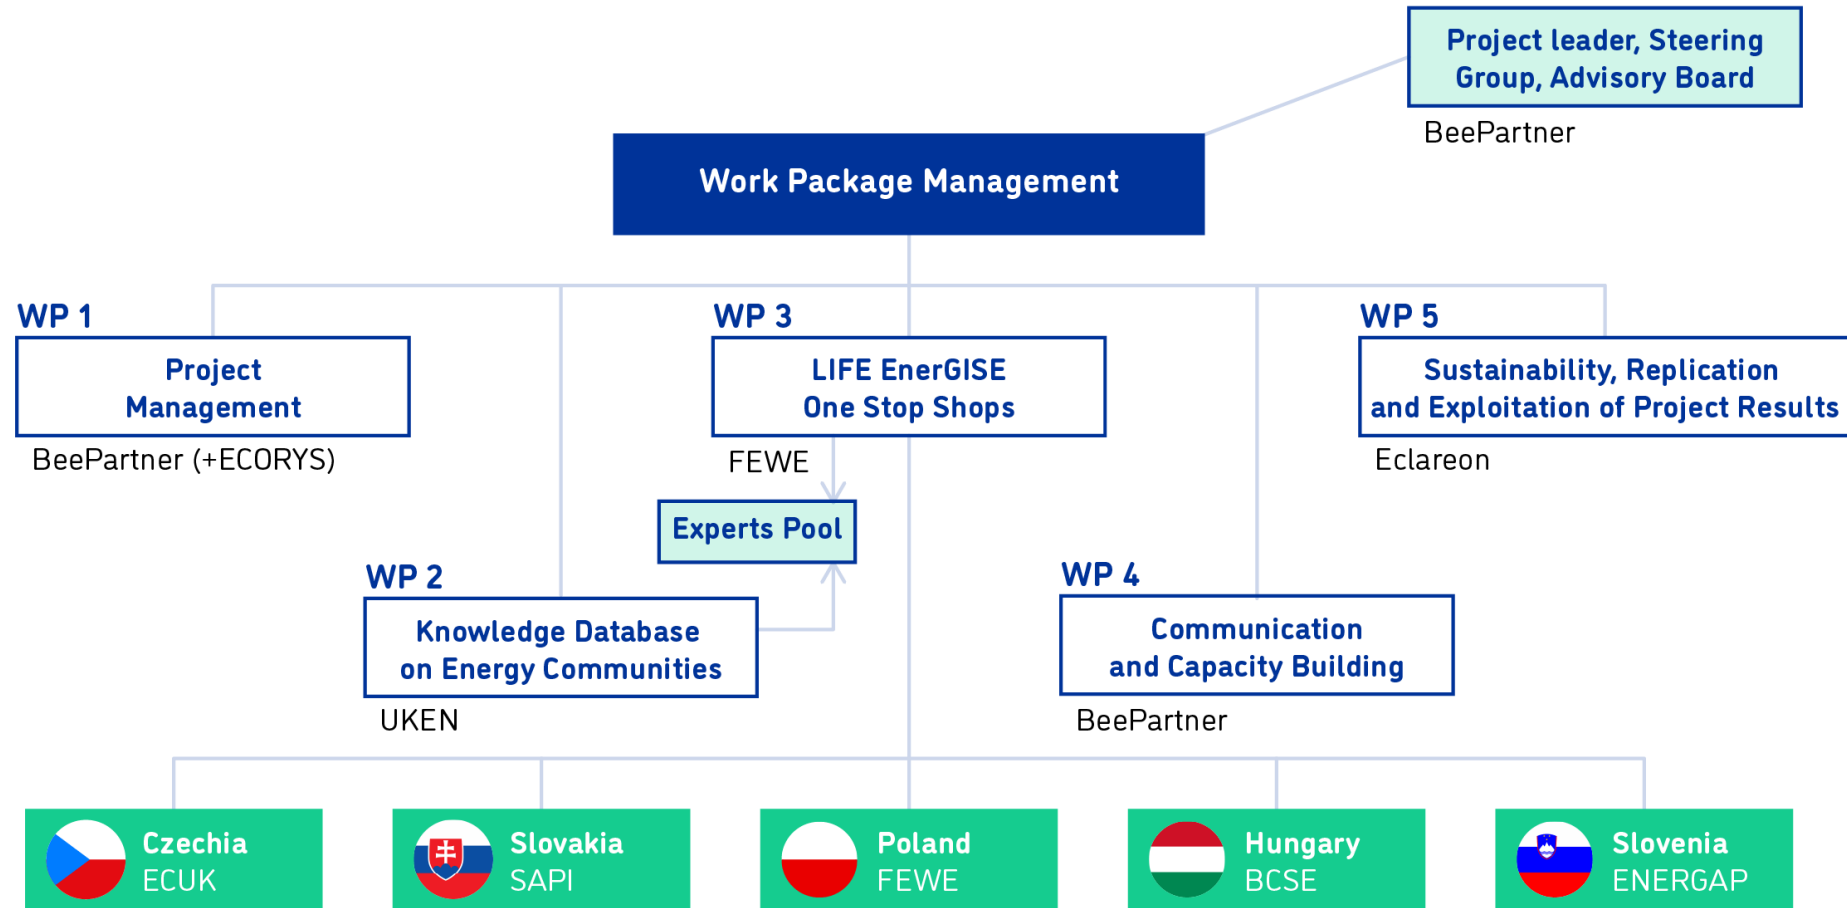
Project leader, Steering Group, Advisory Board

BeePartner

Work Package Management

WP 1

Project Management

BeePartner (+ECORYS)

WP 3

LIFE EnerGISE One Stop Shops

FEWE

Experts Pool

WP 5

Sustainability, Replication and Exploitation of Project Results

Eclareon

WP 2

Knowledge Database on Energy Communities

UKEN

WP 4

Communication and Capacity Building

BeePartner

Czechia
ECUK

Slovakia
SAPI

Poland
FEWE

Hungary
BCSE

Slovenia
ENERGAP